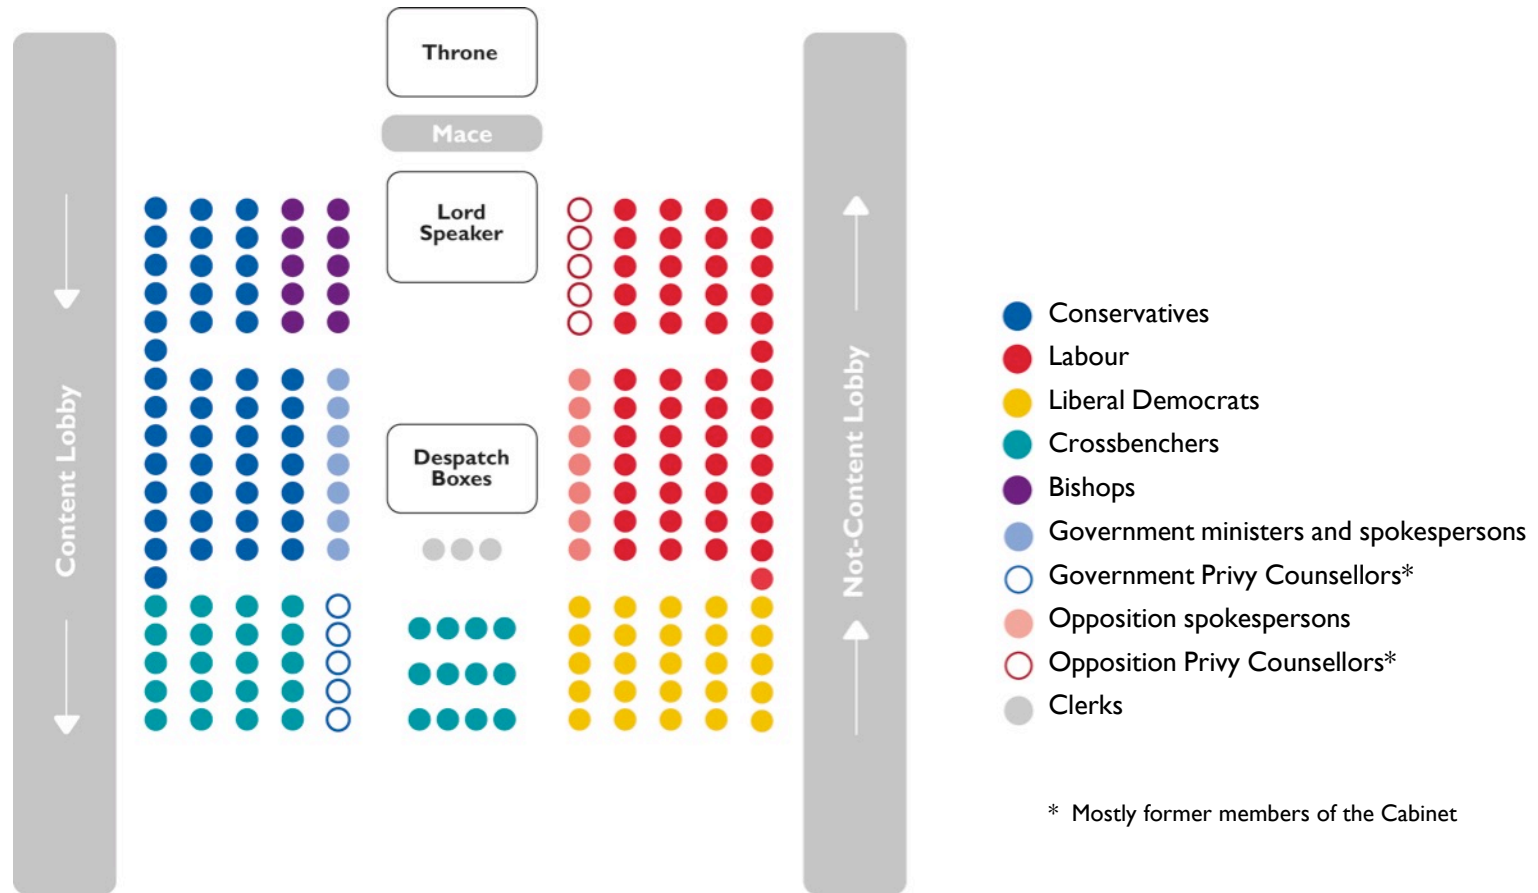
Throne

Mace

Lord Speaker

Despatch Boxes

Content Lobby

Not-Content Lobby

Conservatives
Labour
Liberal Democrats
Crossbenchers
Bishops
Government ministers and spokespersons
Government Privy Counsellors*
Opposition spokespersons
Opposition Privy Counsellors*
Clerks

* Mostly former members of the Cabinet